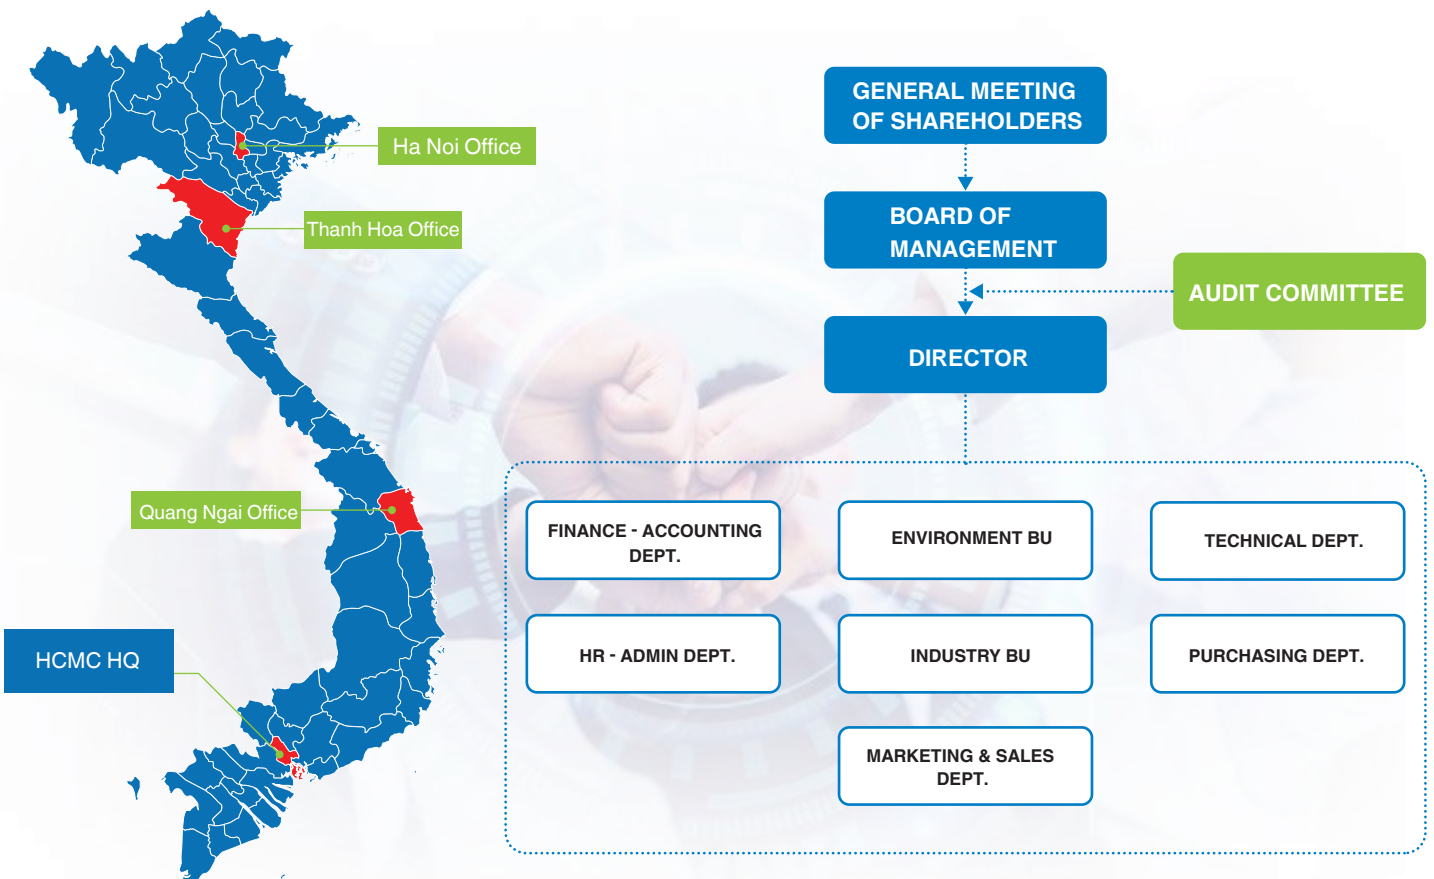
Ha Noi Office

Thanh Hoa Office

Quang Ngai Office

HCMC HQ

GENERAL MEETING OF SHAREHOLDERS

BOARD OF MANAGEMENT

AUDIT COMMITTEE

DIRECTOR

FINANCE - ACCOUNTING DEPT.

ENVIRONMENT BU

TECHNICAL DEPT.

HR - ADMIN DEPT.

INDUSTRY BU

PURCHASING DEPT.

MARKETING & SALES DEPT.